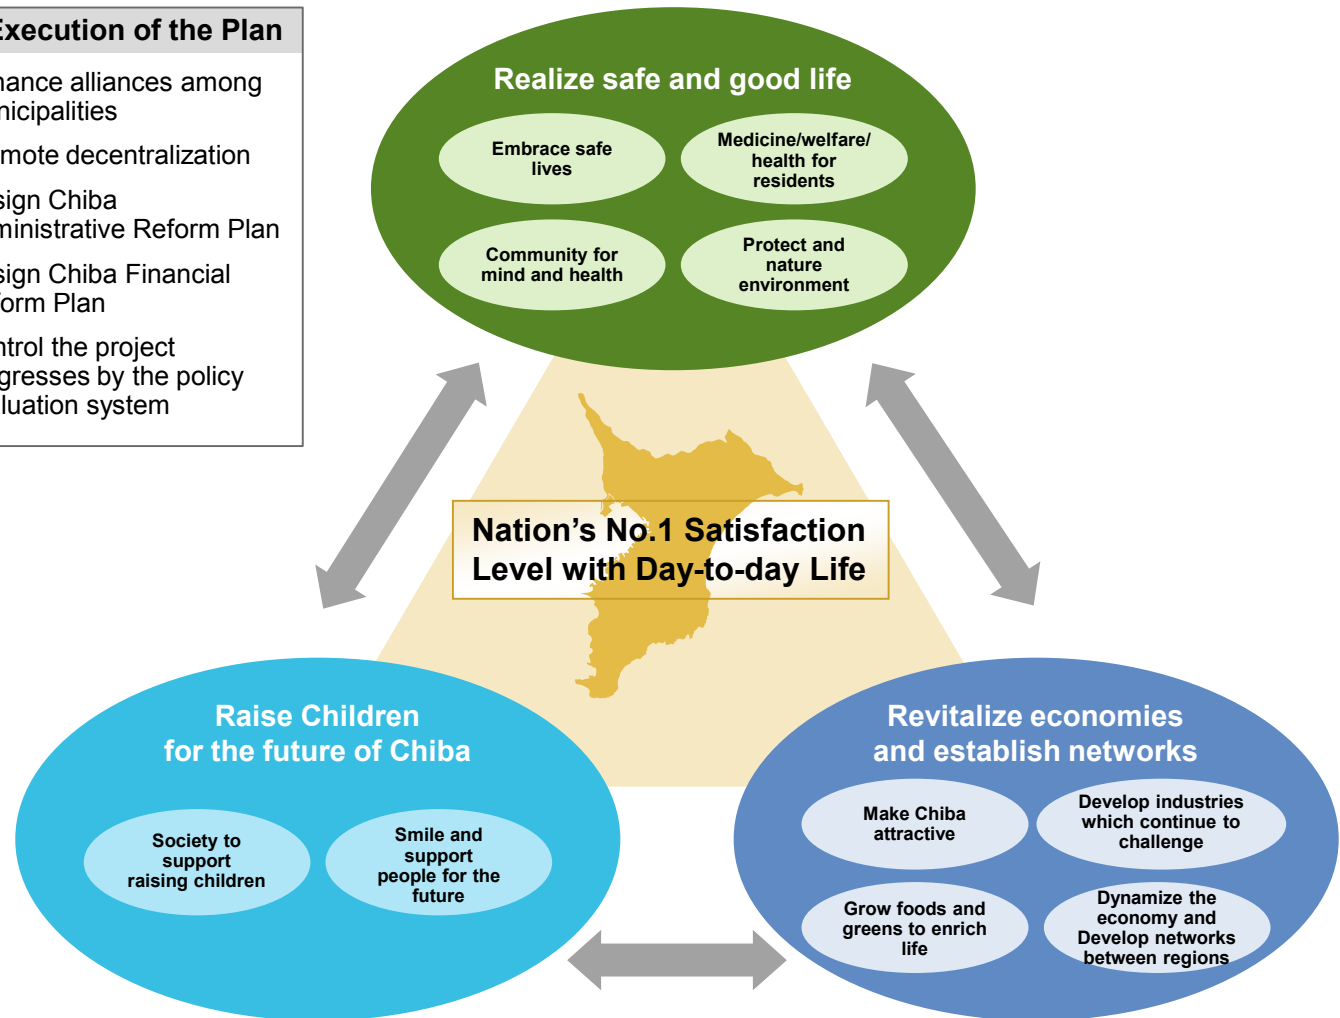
xecution of the Plan

nance alliances among nicipalities

mote decentralization

sign Chiba ministrative Reform Plan

sign Chiba Financial orm Plan

ntrol the project gresses by the policy luation system

Realize safe and good life

Embrace safe lives

Medicine/welfare/ health for residents

Community for mind and health

Protect and nature environment

Nation's No.1 Satisfaction Level with Day-to-day Life

Raise Children for the future of Chiba

Society to support raising children

Smile and support people for the future

Revitalize economies and establish networks

Make Chiba attractive

Develop industries which continue to challenge

Grow foods and greens to enrich life

Dynamize the economy and Develop networks between regions